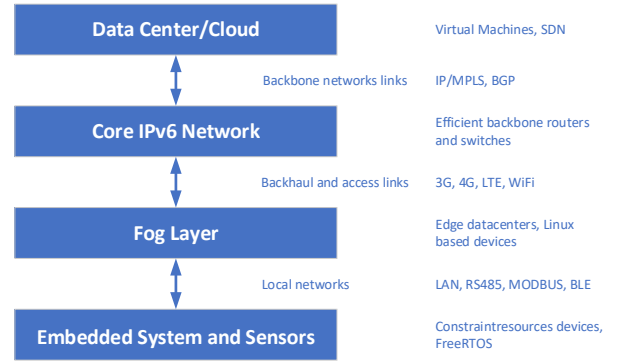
Data Center/Cloud

Virtual Machines, SDN

Backbone networks links

IP/MPLS, BGP

Core IPv6 Network

Efficient backbone routers and switches

Backhaul and access links

3G, 4G, LTE, WiFi

Fog Layer

Edge datacenters, Linux based devices

Local networks

LAN, RS485, MODBUS, BLE

Embedded System and Sensors

Constraintresources devices, FreeRTOS